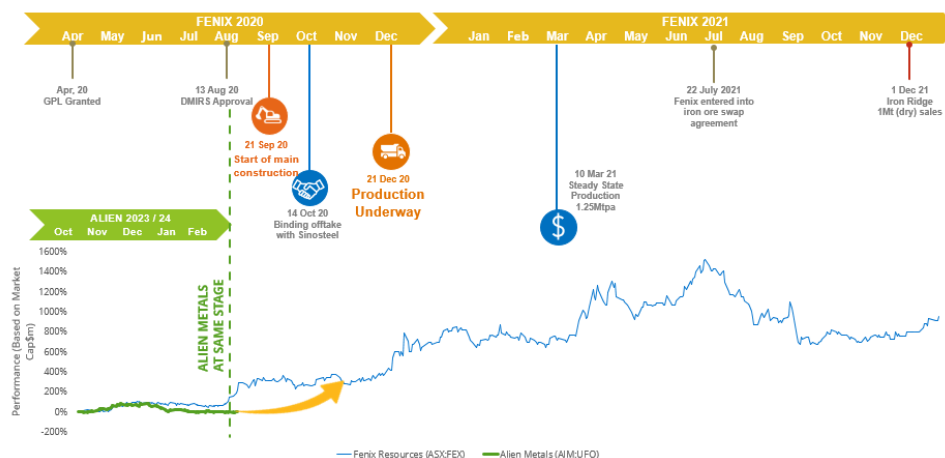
FENIX 2020

Apr May Jun Jul Aug Sep Oct Nov Dec

FENIX 2021

Jan Feb Mar Apr May Jun Jul Aug Sep Oct Nov Dec

Apr, 20
GPL Granted

13 Aug 20
DMIRS Approval

21 Sep 20
Start of main construction

14 Oct 20
Binding offtake with Sinosteel

21 Dec 20
Production Underway

10 Mar 21
Steady State Production
1.25Mtpa

22 July 2021
Fenix entered into iron ore swap agreement

1 Dec 21
Iron Ridge
1Mt (dry) sales

ALIEN 2023 / 24

Oct Nov Dec Jan Feb

ALIEN METALS AT SAME STAGE

Performance (Based on Market Cap$m)

1600%
1400%
1200%
1000%
800%
600%
400%
200%
0%
-200%

Fenix Resources (ASX:FEX)
Alien Metals (AIM:UFO)